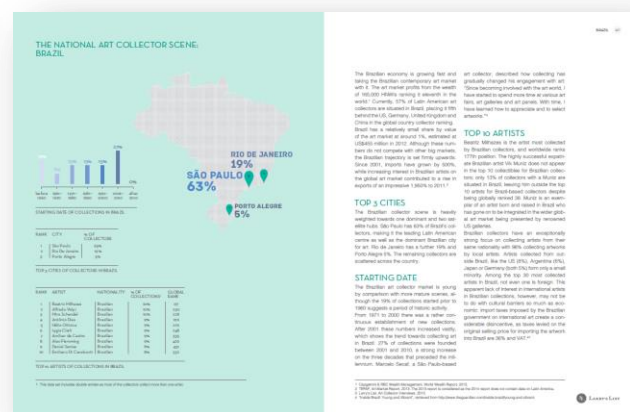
THE NATIONAL ART COLLECTOR SCENE: BRAZIL

RIO DE JANEIRO 19%

SÃO PAULO 63%

PORTO ALEGRE 5%

STARTING DATE OF COLLECTORS IN BRAZIL

TOP 3 CITIES OF COLLECTORS IN BRAZIL

TOP 10 ARTISTS OF COLLECTORS IN BRAZIL

The Brazilian economy is growing fast and taking the Brazilian contemporary art market with it. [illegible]

TOP 3 CITIES

The Brazilian collector scene is heavily weighted towards one dominant and two satellite hubs. São Paulo has 63% of Brazil's collectors, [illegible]

STARTING DATE

The Brazilian art collector market is young by comparison with more mature scenes, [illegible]

TOP 10 ARTISTS

Beatriz Milhazes is the artist most collected by Brazilian collectors, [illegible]

BRAZIL